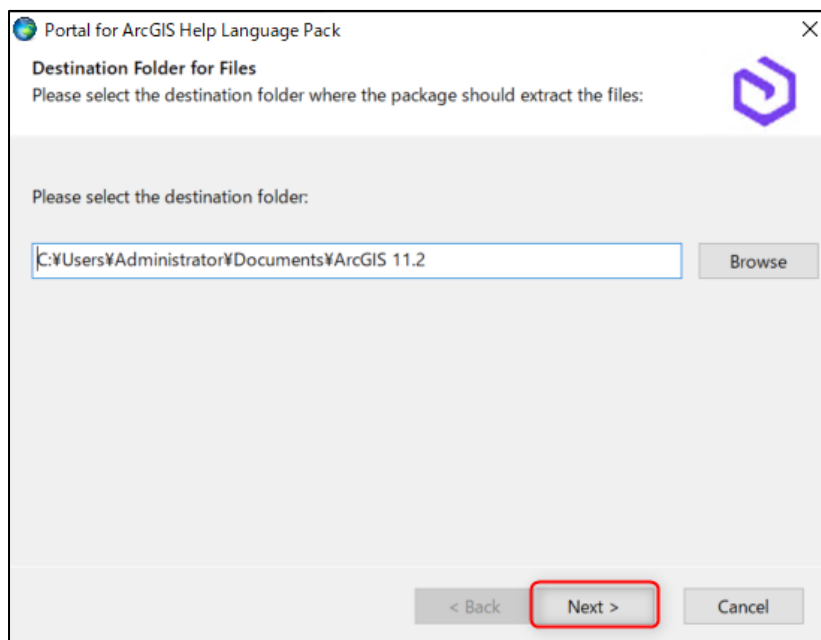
Portal for ArcGIS Help Language Pack

Destination Folder for Files
Please select the destination folder where the package should extract the files:

Please select the destination folder:

C:¥Users¥Administrator¥Documents¥ArcGIS 11.2

Browse

< Back

Next >

Cancel